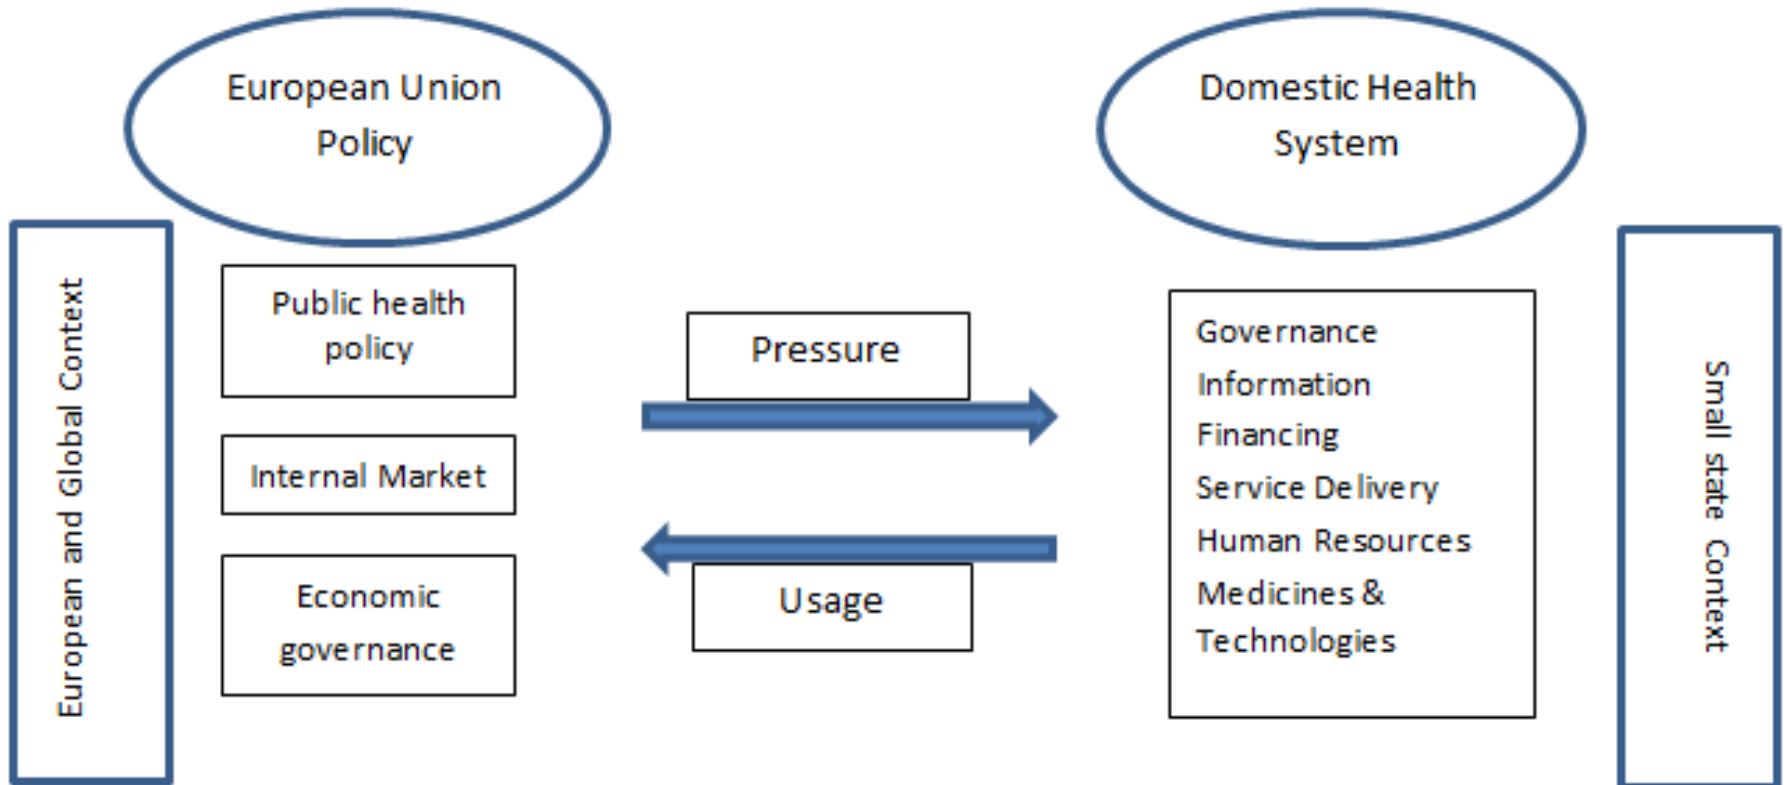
European Union Policy

Domestic Health System

European and Global Context

Public health policy

Internal Market

Economic governance

Pressure

Usage

Governance
Information
Financing
Service Delivery
Human Resources
Medicines & Technologies

Small state Context